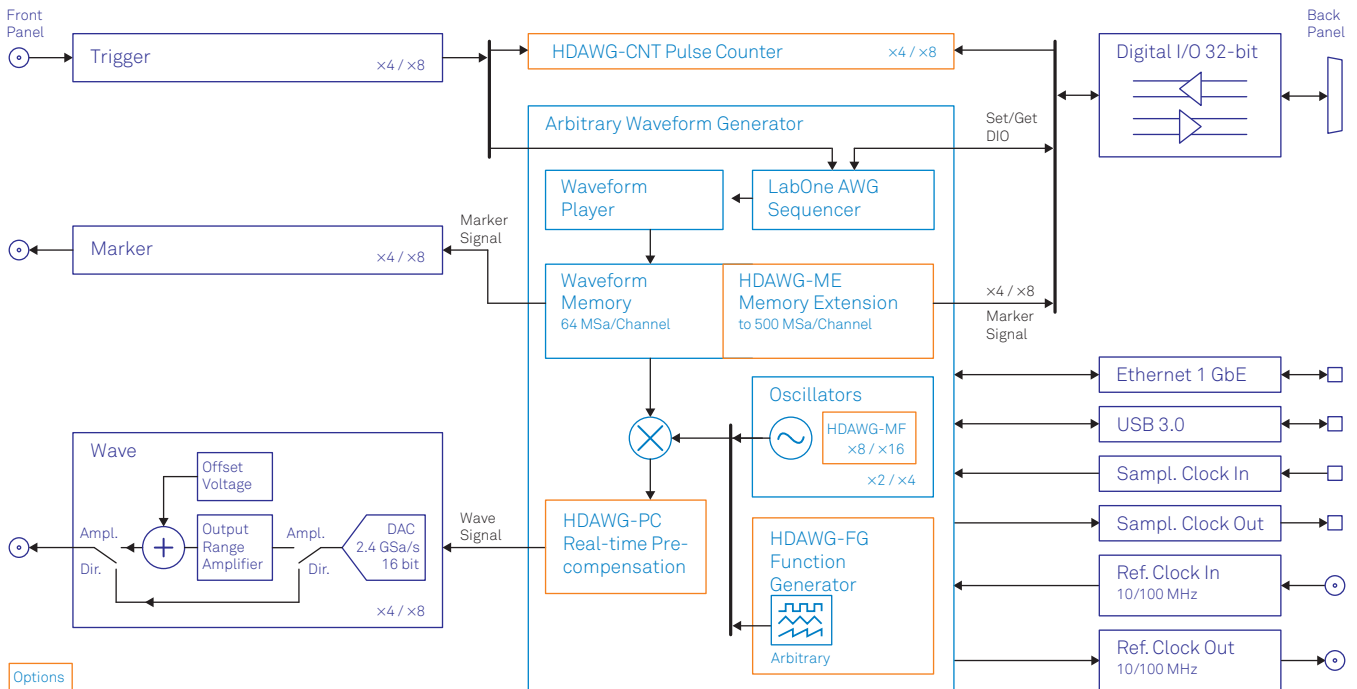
Front Panel

Trigger ×4 / ×8

HDAWG-CNT Pulse Counter ×4 / ×8

Back Panel

Digital I/O 32-bit

Arbitrary Waveform Generator

Set/Get DIO

Waveform Player

LabOne AWG Sequencer

Marker Signal

Marker ×4 / ×8

Waveform Memory
64 MSa/Channel

HDAWG-ME Memory Extension
to 500 MSa/Channel

×4 / ×8
Marker Signal

Ethernet 1 GbE

Oscillators

HDAWG-MF
×8 / ×16

×2 / ×4

USB 3.0

Wave

Offset Voltage

Sampl. Clock In

Ampl.

Output Range Amplifier

Ampl.

DAC
2.4 GSa/s
16 bit

Wave Signal

HDAWG-PC Real-time Pre-compensation

Sampl. Clock Out

Dir.

Dir.

HDAWG-FG Function Generator

Ref. Clock In
10/100 MHz

×4 / ×8

Arbitrary

Options

Ref. Clock Out
10/100 MHz